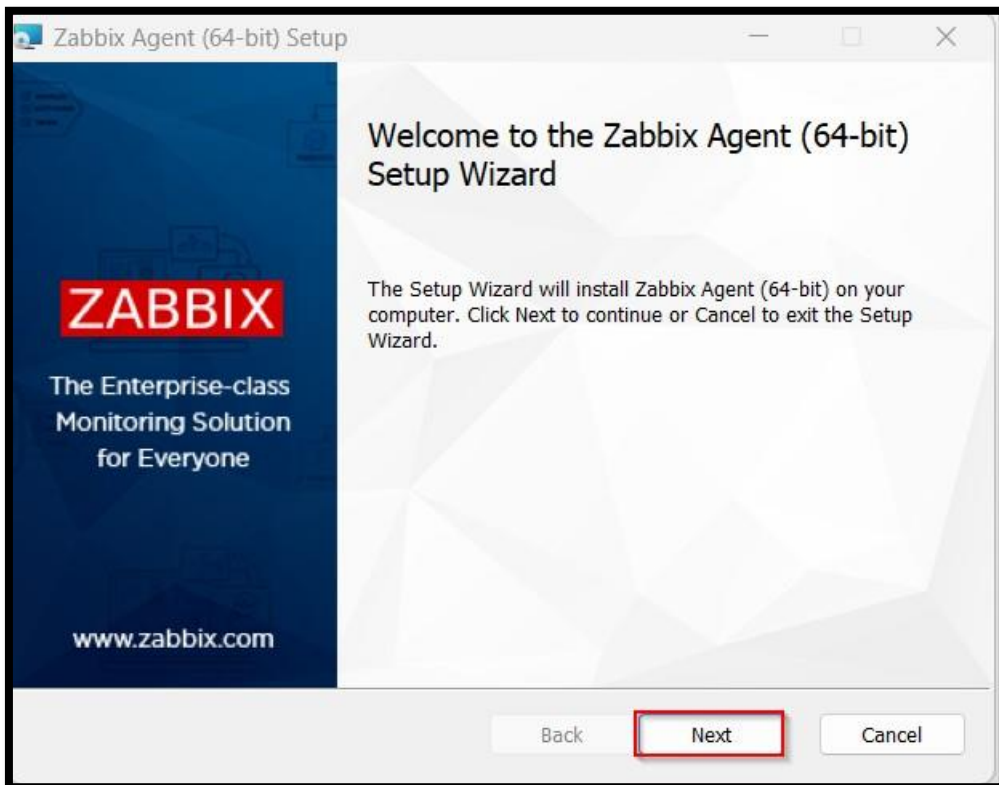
Zabbix Agent (64-bit) Setup

ZABBIX

The Enterprise-class Monitoring Solution for Everyone

www.zabbix.com

Welcome to the Zabbix Agent (64-bit) Setup Wizard

The Setup Wizard will install Zabbix Agent (64-bit) on your computer. Click Next to continue or Cancel to exit the Setup Wizard.

Back Next Cancel